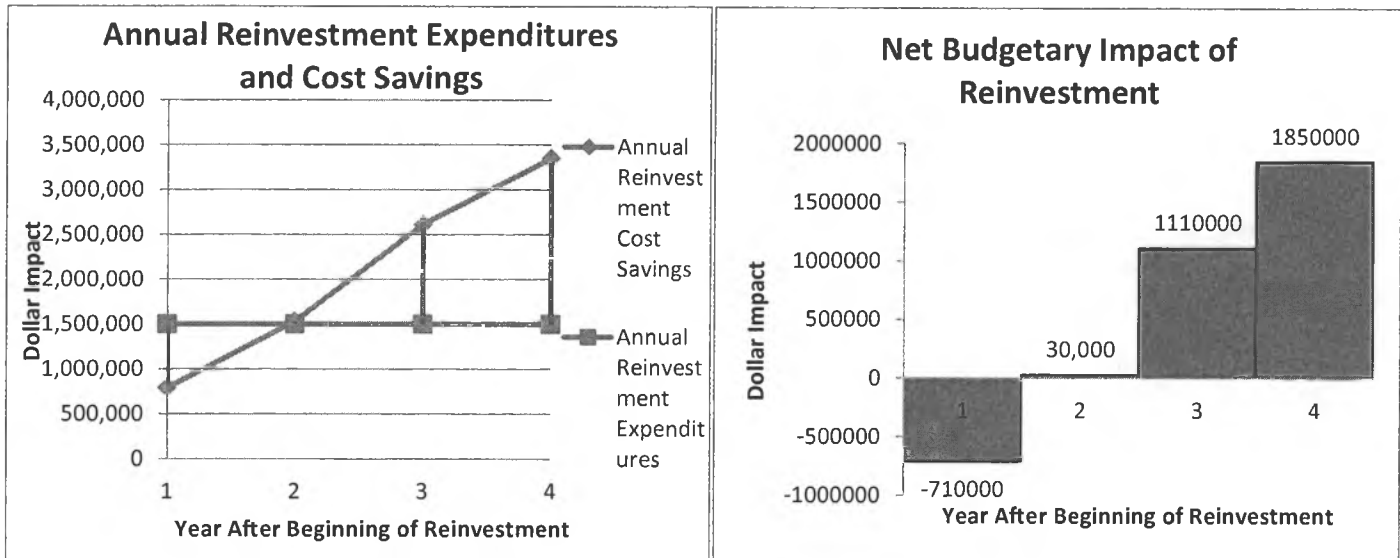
Annual Reinvestment Expenditures and Cost Savings

4,000,000
3,500,000
3,000,000
2,500,000
2,000,000
1,500,000
1,000,000
500,000
0

Dollar Impact

1 2 3 4

Year After Beginning of Reinvestment

Annual Reinvestment Cost Savings

Annual Reinvestment Expenditures

Net Budgetary Impact of Reinvestment

2000000
1500000
1000000
500000
0
-500000
-1000000

Dollar Impact

-710000
30,000
1110000
1850000

1 2 3 4

Year After Beginning of Reinvestment